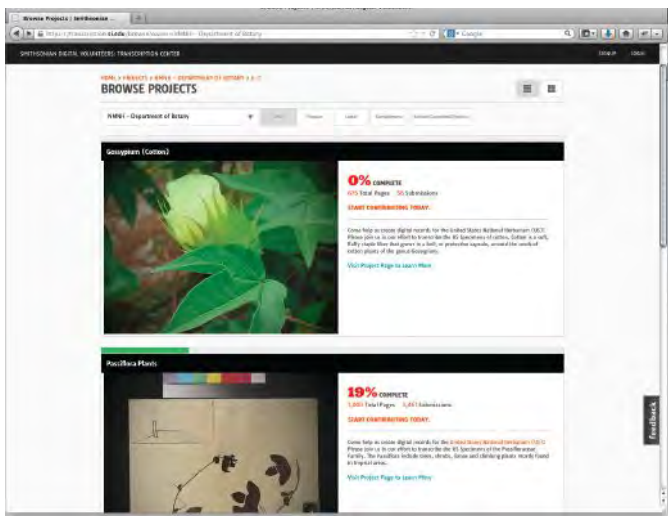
Browse Projects | Smithsonian

https://transcription.si.edu/browse?owner=NMNH - Department of Botany

Google

SMITHSONIAN DIGITAL VOLUNTEERS: TRANSCRIPTION CENTER

SIGN IN

HOME > PROJECTS > NMNH > DEPARTMENT OF BOTANY > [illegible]

BROWSE PROJECTS

NMNH - Department of Botany

Gossypium (Cotton)

0% COMPLETE

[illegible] Total Pages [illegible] Submissions

START CONTRIBUTING TODAY.

Come help us create digital records for the United States National Herbarium (US)! Please join us in our effort to transcribe the US Specimens of cotton. Cotton is a soft, fluffy staple fiber that grows in a boll, or protective capsule, around the seeds of cotton plants of the genus Gossypium.

Visit Project Page to Learn More

Passiflora Plants

19% COMPLETE

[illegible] Total Pages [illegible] Submissions

START CONTRIBUTING TODAY.

Come help us create digital records for the United States National Herbarium (US)! Please join us in our effort to transcribe the US Specimens of the Passifloraceae family. The Passiflora include trees, shrubs, lianas and climbing plants mostly found in tropical areas.

Visit Project Page to Learn More

feedback